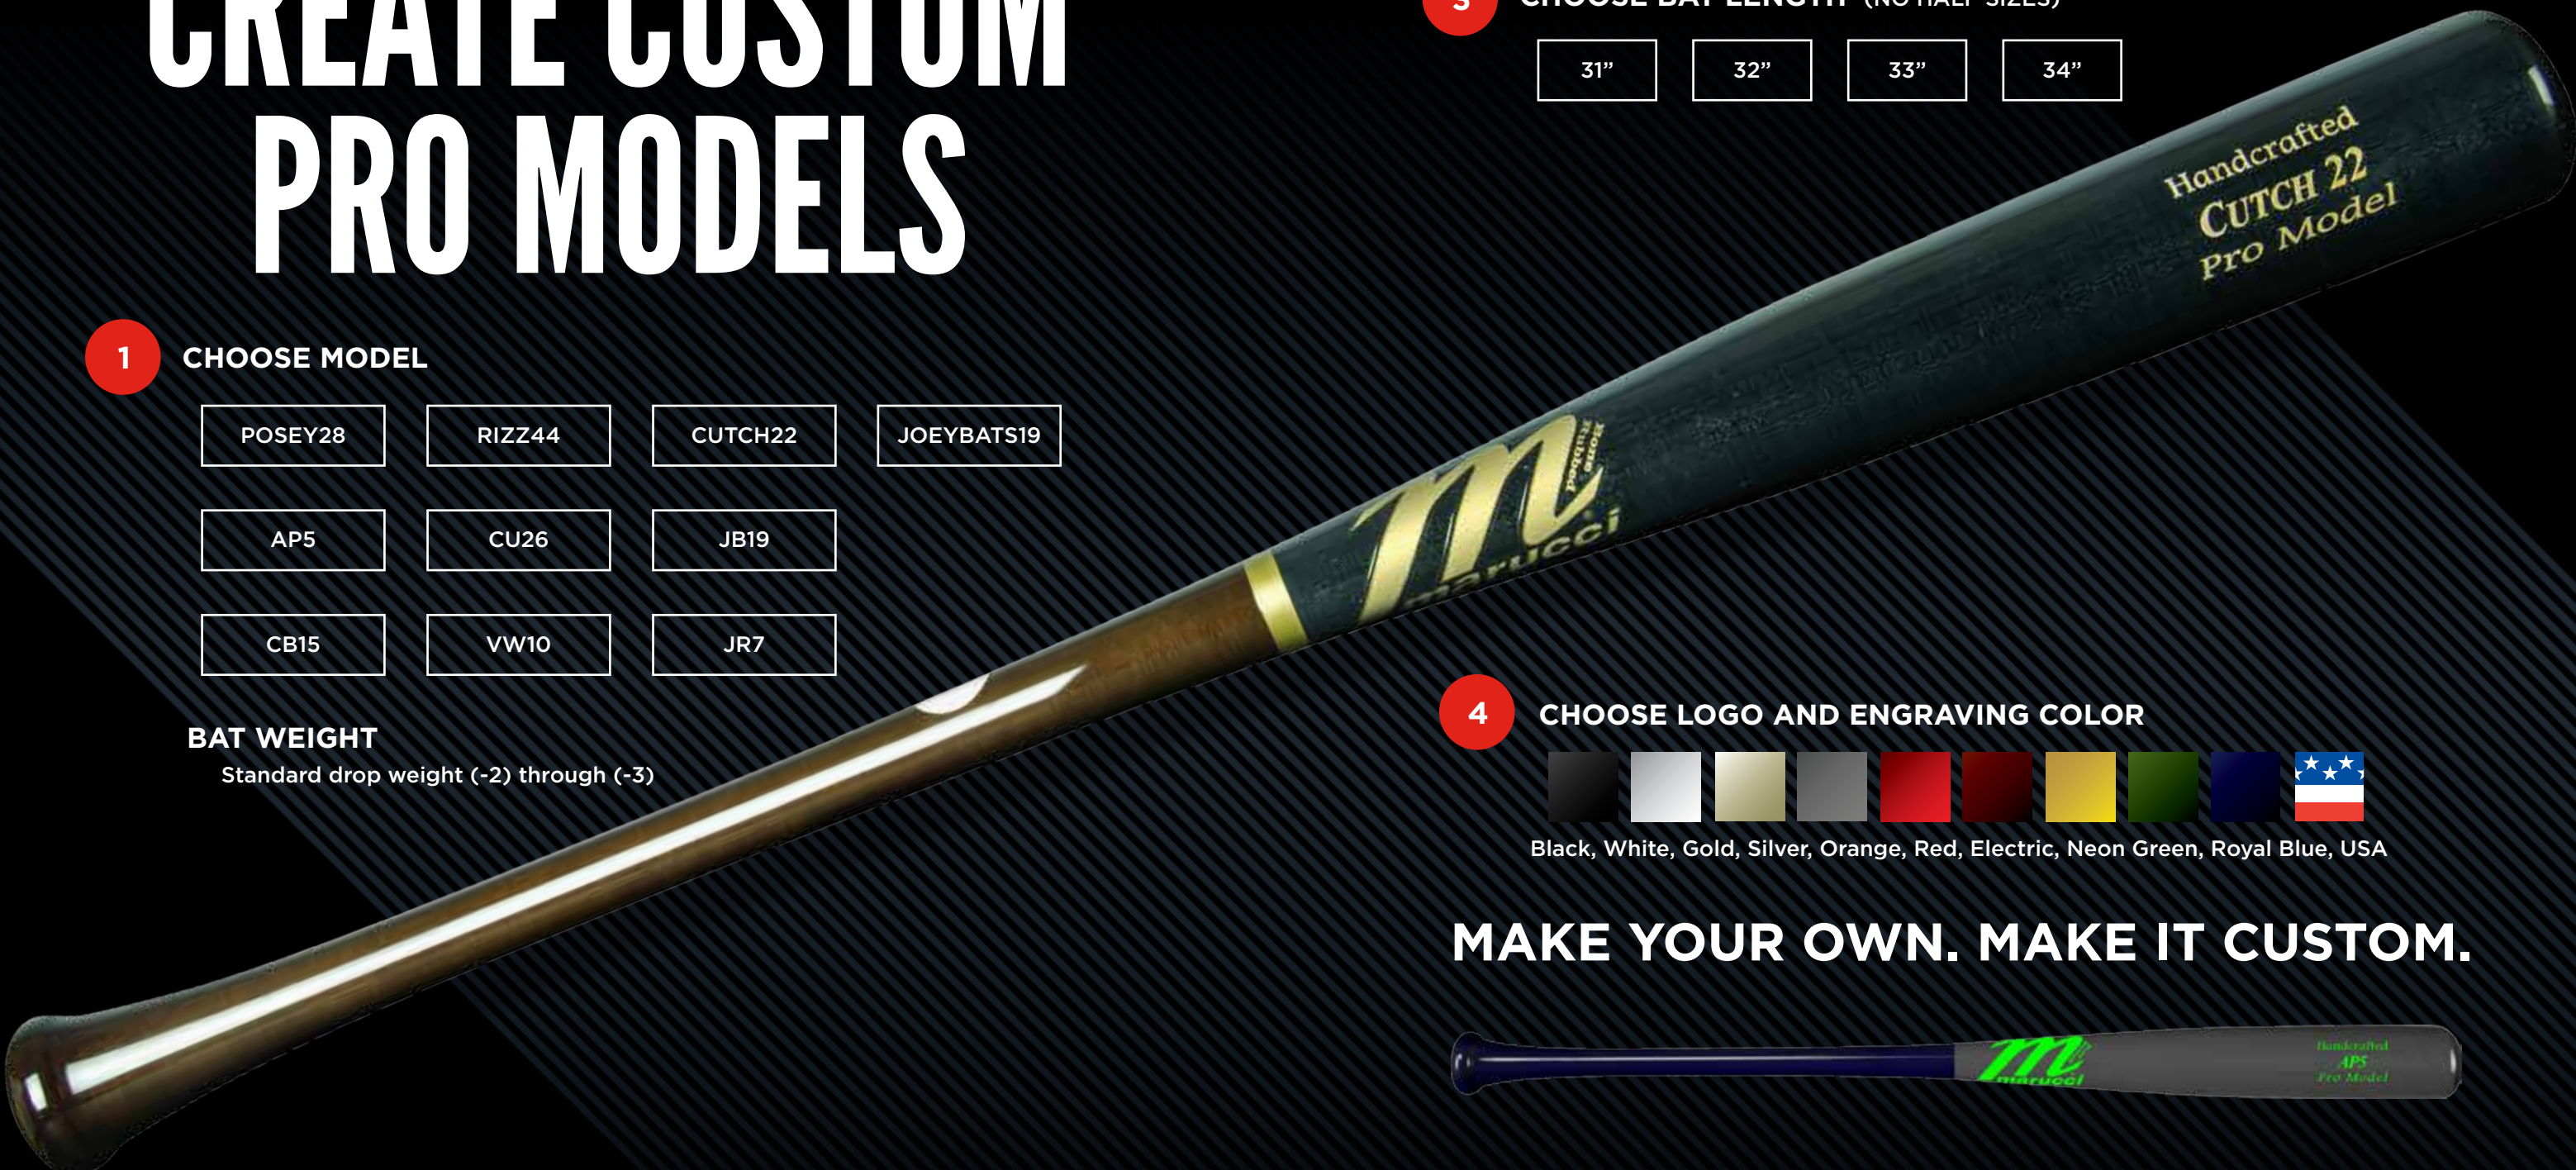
CREATE CUSTOM
PRO MODELS

1 CHOOSE MODEL

POSEY28 RIZZ44 CUTCH22 JOEYBATS19

AP5 CU26 JB19

CB15 VW10 JR7

BAT WEIGHT
Standard drop weight (-2) through (-3)

3 CHOOSE BAT LENGTH (NO HALF SIZES)

31” 32” 33” 34”

Handcrafted
CUTCH 22
Pro Model

Home Rubbed

marucci

4 CHOOSE LOGO AND ENGRAVING COLOR

Black, White, Gold, Silver, Orange, Red, Electric, Neon Green, Royal Blue, USA

MAKE YOUR OWN. MAKE IT CUSTOM.

marucci

Handcrafted
AP5
Pro Model